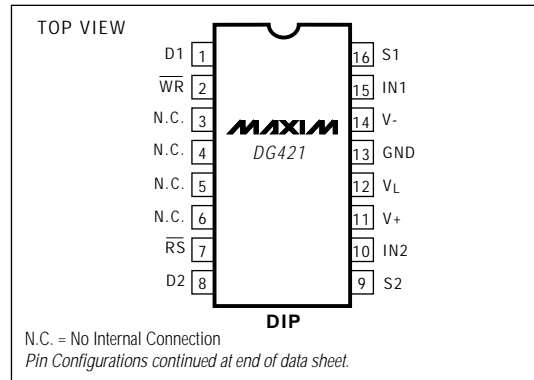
TOP VIEW

D1 1
$\overline{WR}$ 2
N.C. 3
N.C. 4
N.C. 5
N.C. 6
$\overline{RS}$ 7
D2 8

MAXIM
DG421

16 S1
15 IN1
14 V-
13 GND
12 $V_L$
11 V+
10 IN2
9 S2

DIP

N.C. = No Internal Connection
Pin Configurations continued at end of data sheet.